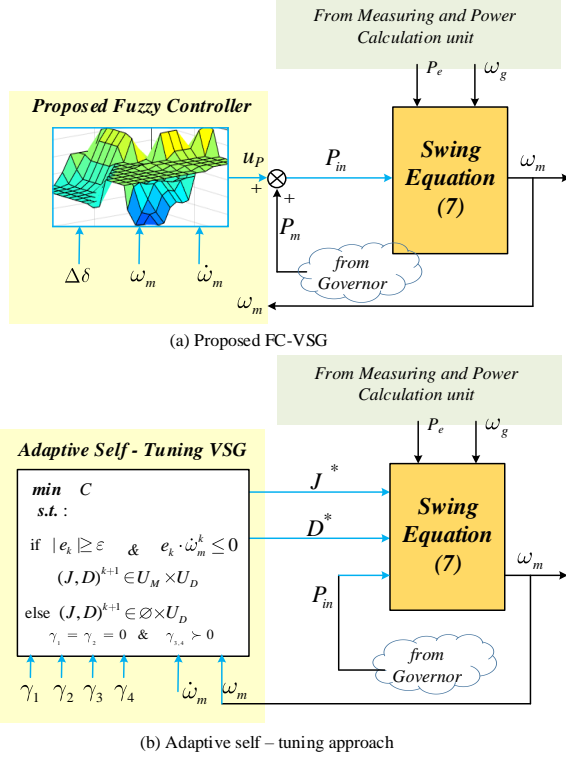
From Measuring and Power Calculation unit

$P_e$ $\omega_g$

Proposed Fuzzy Controller

$u_P$

$P_{in}$

Swing Equation (7)

$\omega_m$

+ +

$P_m$

from Governor

$\Delta\delta$ $\omega_m$ $\dot{\omega}_m$

$\omega_m$

(a) Proposed FC-VSG

From Measuring and Power Calculation unit

$P_e$ $\omega_g$

Adaptive Self - Tuning VSG

min C
s.t. :

if $|e_k| \geq \varepsilon$ & $e_k \cdot \dot{\omega}_m^k \leq 0$
$(J, D)^{k+1} \in U_M \times U_D$
else $(J, D)^{k+1} \in \varnothing \times U_D$
$\gamma_1 = \gamma_2 = 0$ & $\gamma_{3,4} \succ 0$

$J^*$

$D^*$

Swing Equation (7)

$\omega_m$

$P_{in}$

from Governor

$\gamma_1$ $\gamma_2$ $\gamma_3$ $\gamma_4$ $\dot{\omega}_m$ $\omega_m$

(b) Adaptive self – tuning approach